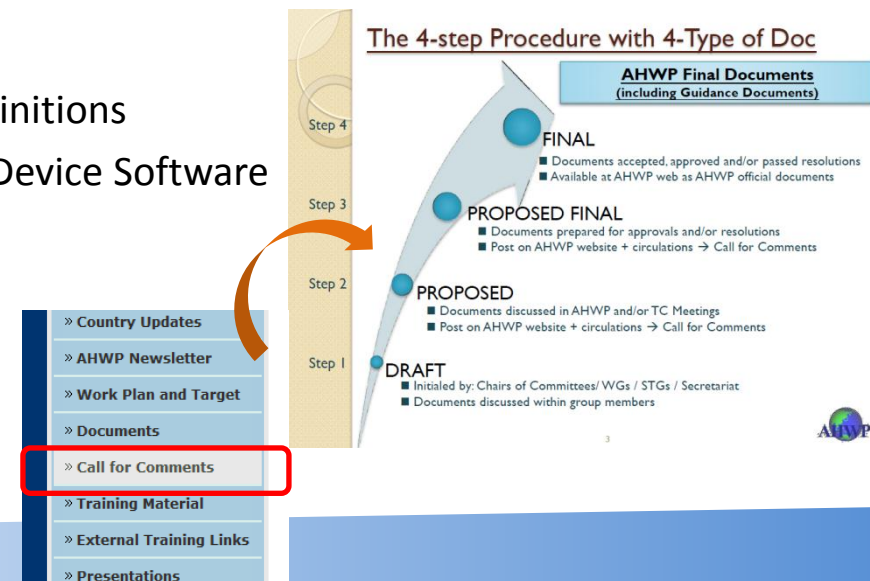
initions

Device Software

The 4-step Procedure with 4-Type of Doc

AHWP Final Documents
(including Guidance Documents)

Step 4

FINAL
■ Documents accepted, approved and/or passed resolutions
■ Available at AHWP web as AHWP official documents

Step 3

PROPOSED FINAL
■ Documents prepared for approvals and/or resolutions
■ Post on AHWP website + circulations → Call for Comments

Step 2

PROPOSED
■ Documents discussed in AHWP and/or TC Meetings
■ Post on AHWP website + circulations → Call for Comments

Step 1

DRAFT
■ Initialed by: Chairs of Committees/ WGs / STGs / Secretariat
■ Documents discussed within group members

3

AHWP

» Country Updates
» AHWP Newsletter
» Work Plan and Target
» Documents
» Call for Comments
» Training Material
» External Training Links
» Presentations